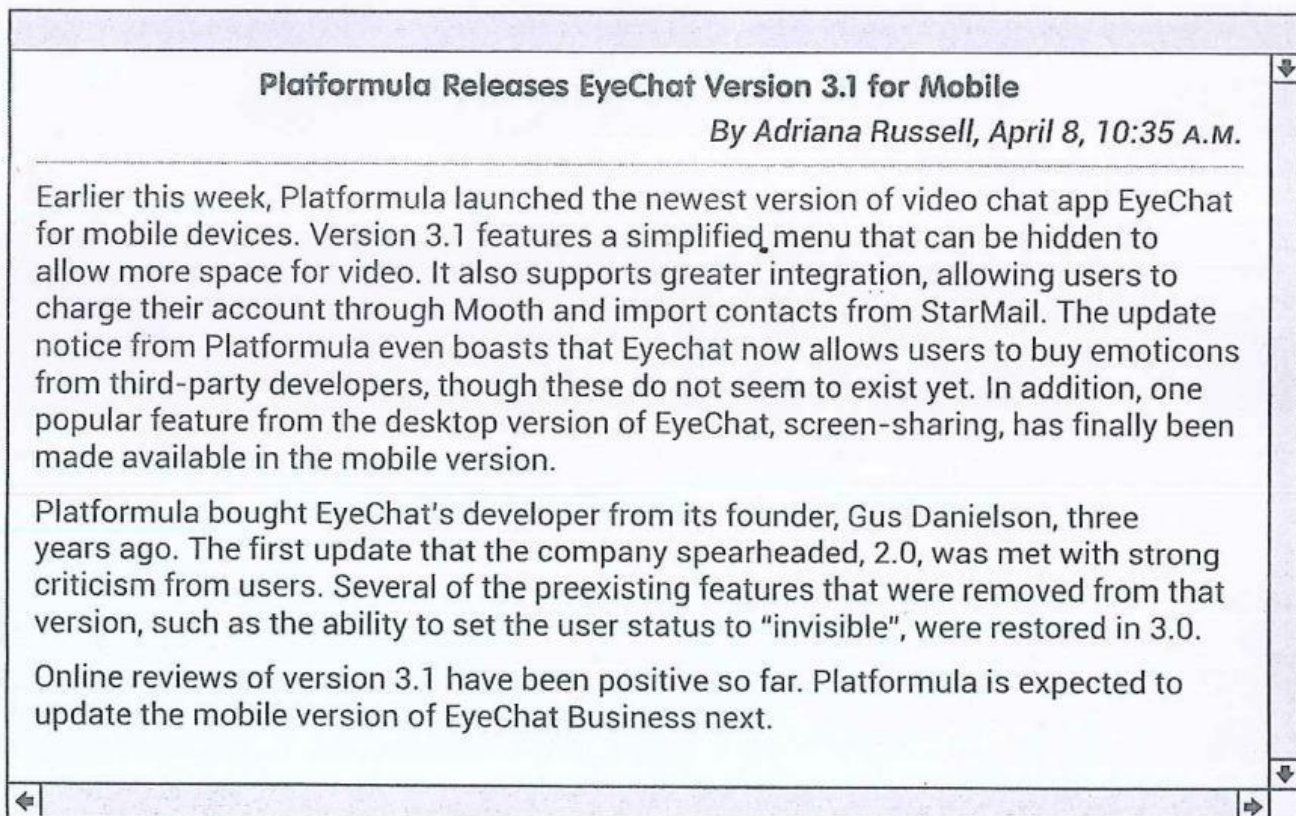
Platformula Releases EyeChat Version 3.1 for Mobile

By Adriana Russell, April 8, 10:35 A.M.

Earlier this week, Platformula launched the newest version of video chat app EyeChat for mobile devices. Version 3.1 features a simplified menu that can be hidden to allow more space for video. It also supports greater integration, allowing users to charge their account through Mooth and import contacts from StarMail. The update notice from Platformula even boasts that Eyechat now allows users to buy emoticons from third-party developers, though these do not seem to exist yet. In addition, one popular feature from the desktop version of EyeChat, screen-sharing, has finally been made available in the mobile version.

Platformula bought EyeChat's developer from its founder, Gus Danielson, three years ago. The first update that the company spearheaded, 2.0, was met with strong criticism from users. Several of the preexisting features that were removed from that version, such as the ability to set the user status to "invisible", were restored in 3.0.

Online reviews of version 3.1 have been positive so far. Platformula is expected to update the mobile version of EyeChat Business next.